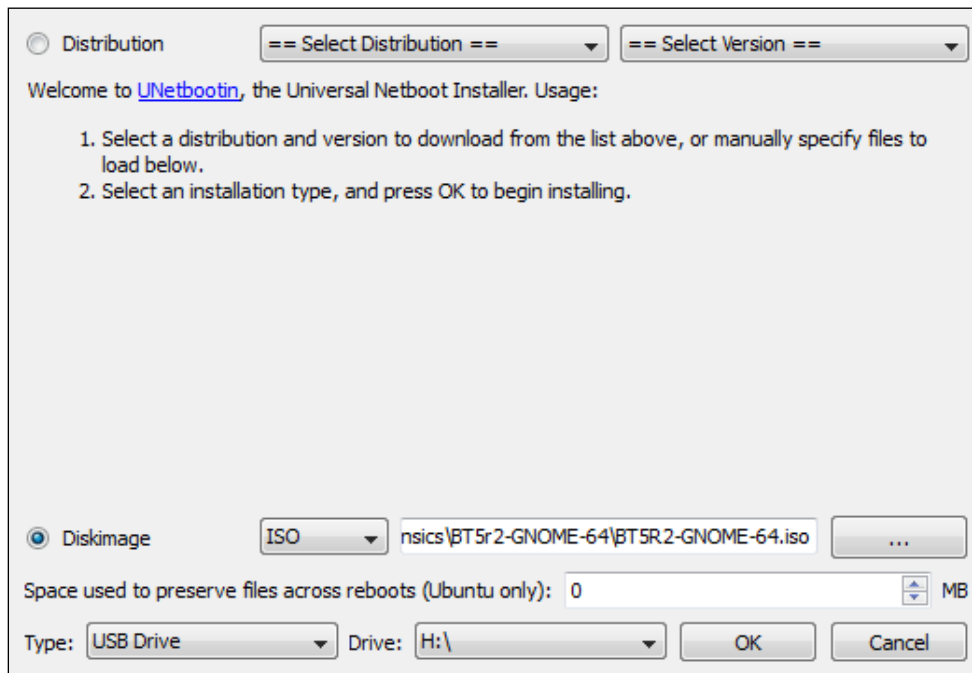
Distribution == Select Distribution == == Select Version ==

Welcome to UNetbootin, the Universal Netboot Installer. Usage:

1. Select a distribution and version to download from the list above, or manually specify files to load below.
2. Select an installation type, and press OK to begin installing.

Diskimage ISO nsics\BT5r2-GNOME-64\BT5R2-GNOME-64.iso ...

Space used to preserve files across reboots (Ubuntu only): 0 MB

Type: USB Drive Drive: H:\ OK Cancel